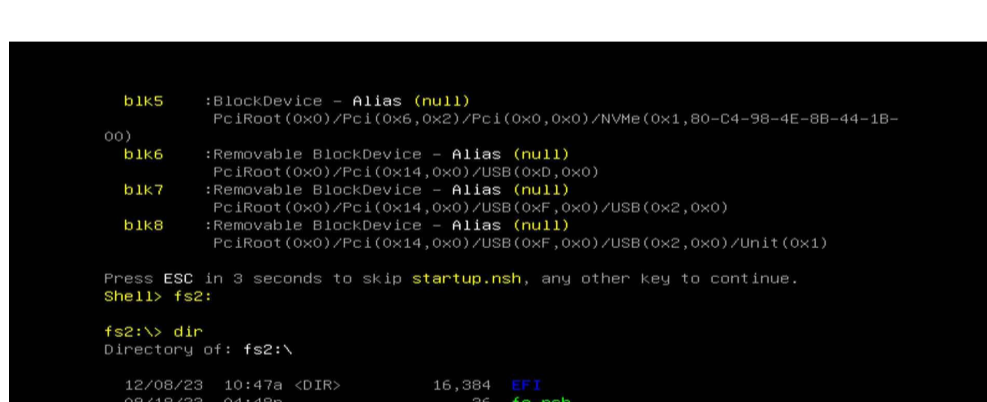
blk5 :BlockDevice - Alias (null)
PciRoot(0x0)/Pci(0x6,0x2)/Pci(0x0,0x0)/NVMe(0x1,80-C4-98-4E-8B-44-1B-00)
blk6 :Removable BlockDevice - Alias (null)
PciRoot(0x0)/Pci(0x14,0x0)/USB(0xD,0x0)
blk7 :Removable BlockDevice - Alias (null)
PciRoot(0x0)/Pci(0x14,0x0)/USB(0xF,0x0)/USB(0x2,0x0)
blk8 :Removable BlockDevice - Alias (null)
PciRoot(0x0)/Pci(0x14,0x0)/USB(0xF,0x0)/USB(0x2,0x0)/Unit(0x1)

Press ESC in 3 seconds to skip startup.nsh, any other key to continue.
Shell> fs2:

fs2:\> dir
Directory of: fs2:\

12/08/23 10:47a <DIR> 16,384 EFI
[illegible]